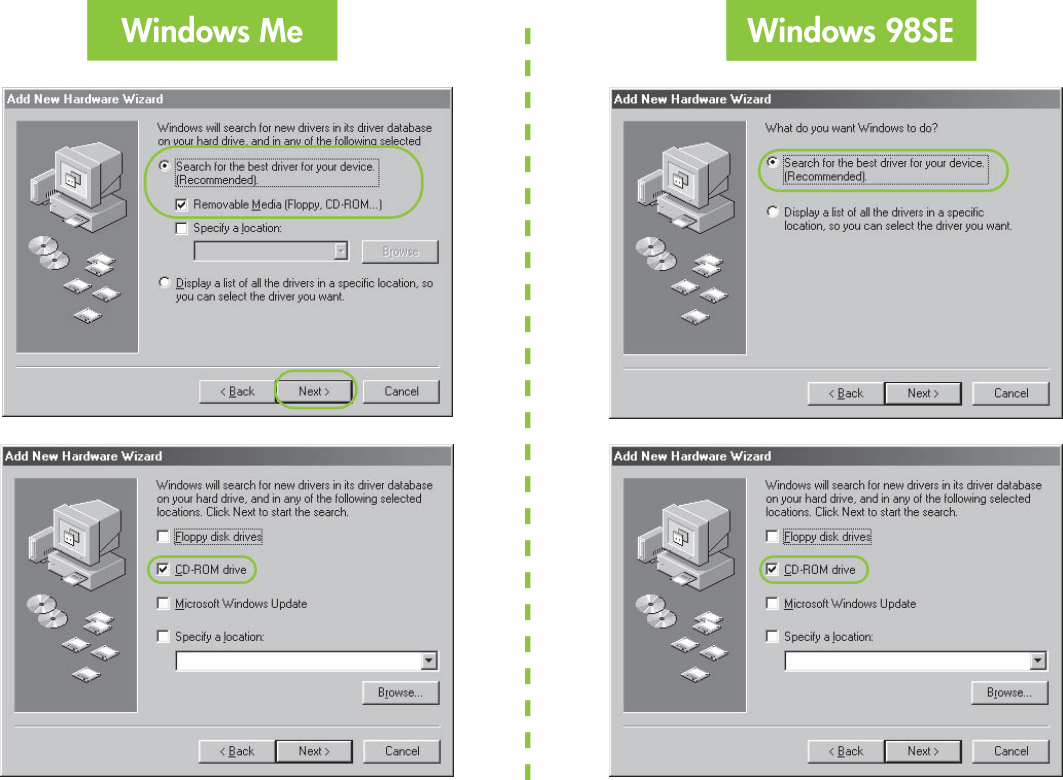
Windows Me

Add New Hardware Wizard

Windows will search for new drivers in its driver database on your hard drive, and in any of the following selected

Search for the best driver for your device. (Recommended).

Removable Media (Floppy, CD-ROM...)

Specify a location:

Browse

Display a list of all the drivers in a specific location, so you can select the driver you want.

< Back   Next >   Cancel

Add New Hardware Wizard

Windows will search for new drivers in its driver database on your hard drive, and in any of the following selected locations. Click Next to start the search.

Floppy disk drives

CD-ROM drive

Microsoft Windows Update

Specify a location:

Browse...

< Back   Next >   Cancel

Windows 98SE

Add New Hardware Wizard

What do you want Windows to do?

Search for the best driver for your device. (Recommended).

Display a list of all the drivers in a specific location, so you can select the driver you want.

< Back   Next >   Cancel

Add New Hardware Wizard

Windows will search for new drivers in its driver database on your hard drive, and in any of the following selected locations. Click Next to start the search.

Floppy disk drives

CD-ROM drive

Microsoft Windows Update

Specify a location:

Browse...

< Back   Next >   Cancel